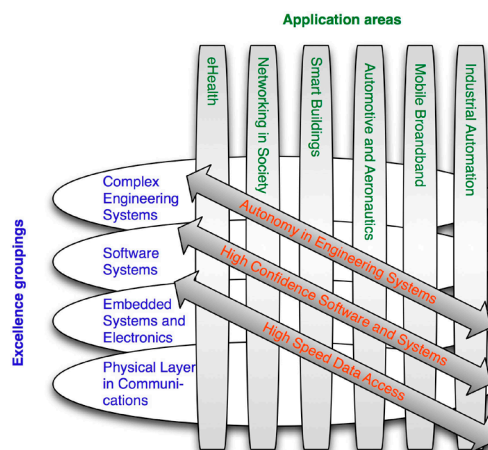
Application areas

eHealth

Networking in Society

Smart Buildings

Automotive and Aeronautics

Mobile Broadband

Industrial Automation

Excellence groupings

Complex Engineering Systems

Software Systems

Embedded Systems and Electronics

Physical Layer in Communications

Autonomy in Engineering Systems

High Confidence Software and Systems

High Speed Data Access